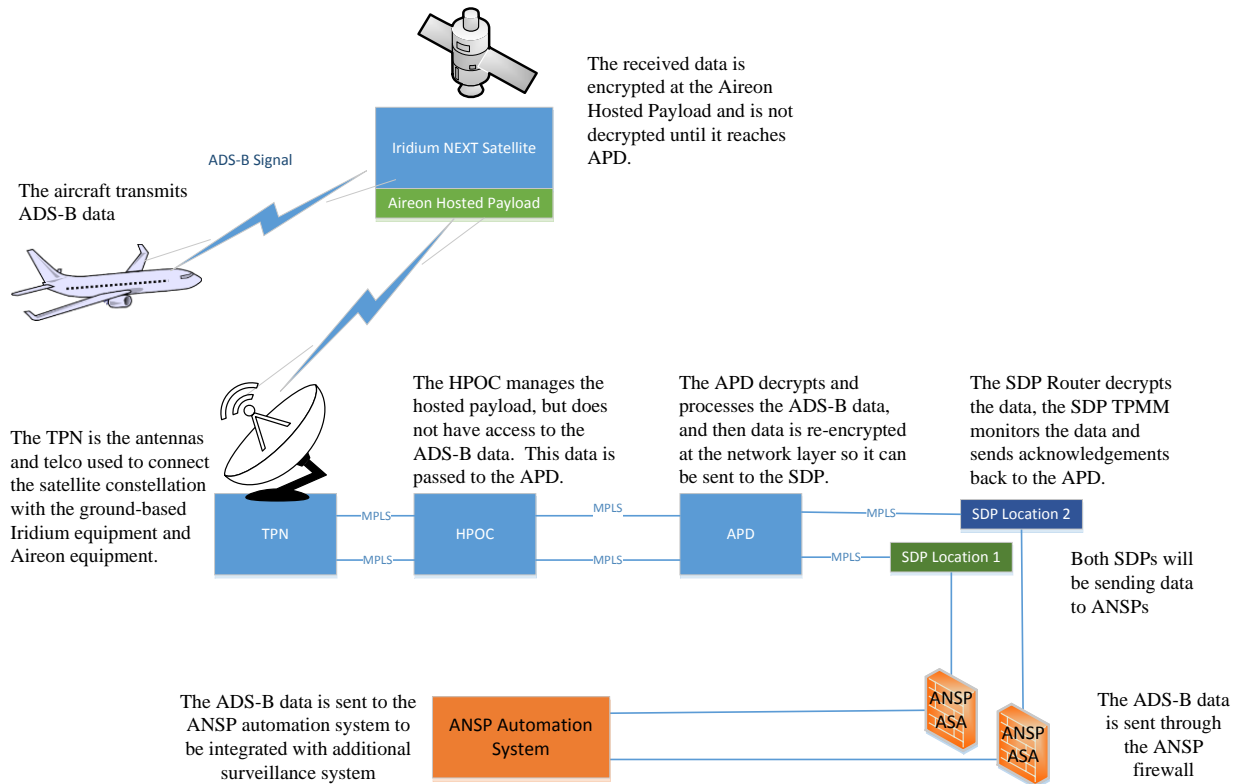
The received data is encrypted at the Aireon Hosted Payload and is not decrypted until it reaches APD.

ADS-B Signal

Iridium NEXT Satellite

Aireon Hosted Payload

The aircraft transmits ADS-B data

The TPN is the antennas and telco used to connect the satellite constellation with the ground-based Iridium equipment and Aireon equipment.

The HPOC manages the hosted payload, but does not have access to the ADS-B data. This data is passed to the APD.

The APD decrypts and processes the ADS-B data, and then data is re-encrypted at the network layer so it can be sent to the SDP.

The SDP Router decrypts the data, the SDP TPMM monitors the data and sends acknowledgements back to the APD.

TPN

MPLS

MPLS

HPOC

MPLS

MPLS

APD

MPLS

MPLS

SDP Location 2

SDP Location 1

Both SDPs will be sending data to ANSPs

The ADS-B data is sent to the ANSP automation system to be integrated with additional surveillance system

ANSP Automation System

ANSP ASA

ANSP ASA

The ADS-B data is sent through the ANSP firewall